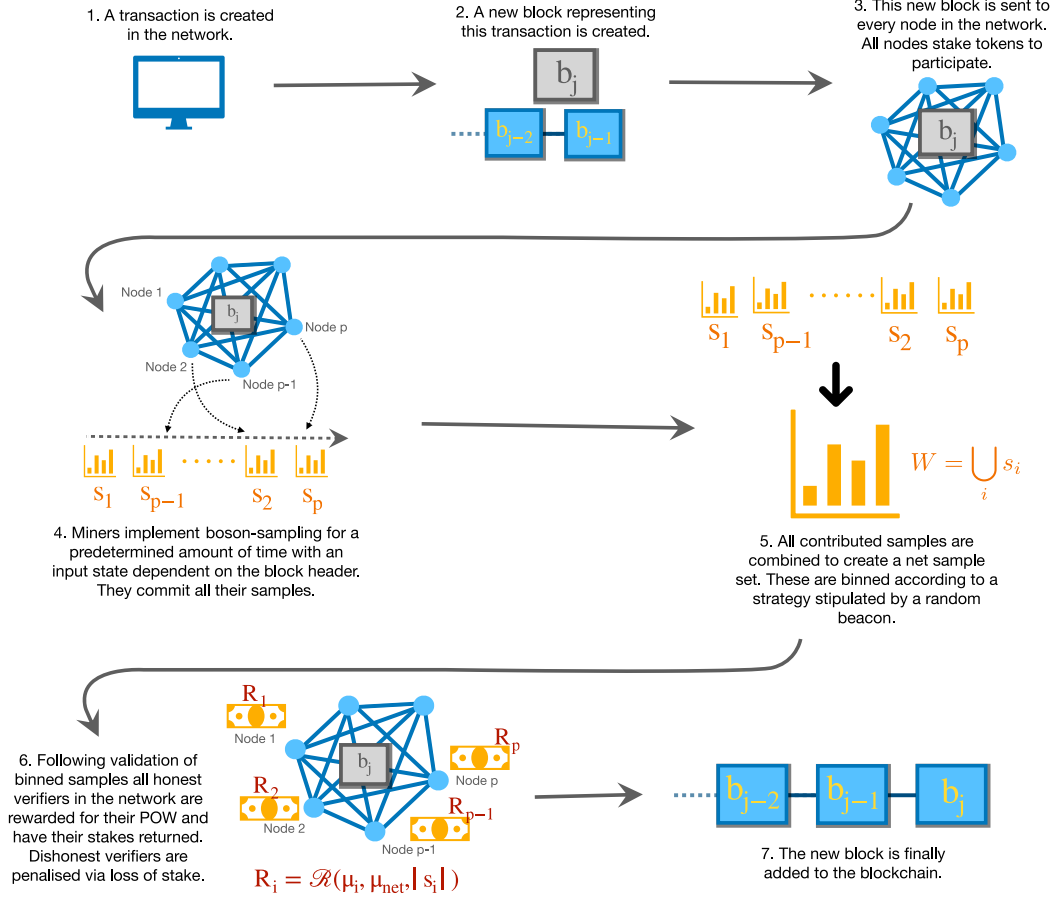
1. A transaction is created in the network.

2. A new block representing this transaction is created.

$b_j$

$b_{j-2}$ $b_{j-1}$

3. This new block is sent to every node in the network. All nodes stake tokens to participate.

$b_j$

Node 1

$b_j$

Node p

Node 2

Node p-1

$s_1$ $s_{p-1}$ $s_2$ $s_p$

4. Miners implement boson-sampling for a predetermined amount of time with an input state dependent on the block header. They commit all their samples.

$s_1$ $s_{p-1}$ $s_2$ $s_p$

$W = \bigcup_i s_i$

5. All contributed samples are combined to create a net sample set. These are binned according to a strategy stipulated by a random beacon.

6. Following validation of binned samples all honest verifiers in the network are rewarded for their POW and have their stakes returned. Dishonest verifiers are penalised via loss of stake.

$R_1$

Node 1

$b_j$

$R_p$

Node p

$R_2$

Node 2

$R_{p-1}$

Node p-1

$R_i = \mathscr{R}(\mu_i, \mu_{net}, |s_i|)$

$b_{j-2}$ $b_{j-1}$ $b_j$

7. The new block is finally added to the blockchain.